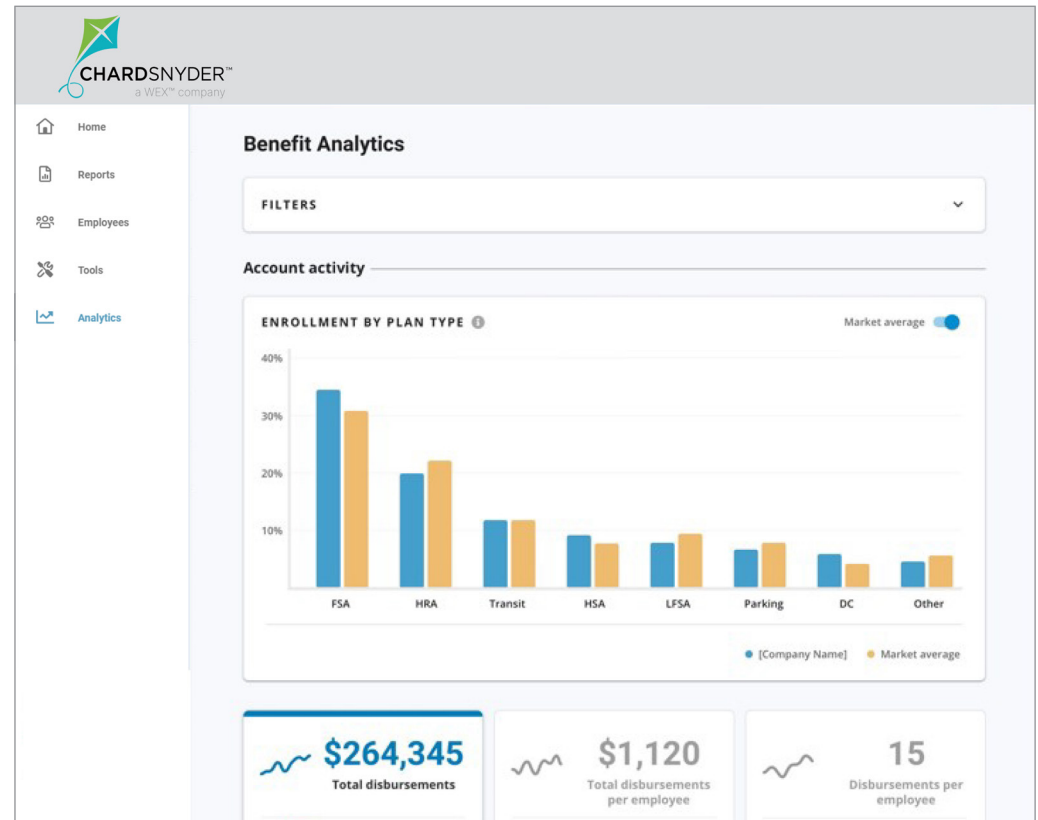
CHARDSNYDER™
a WEX™ company

Home
Reports
Employees
Tools
Analytics

Benefit Analytics

FILTERS

Account activity

ENROLLMENT BY PLAN TYPE

Market average

40%
30%
20%
10%

FSA
HRA
Transit
HSA
LFSA
Parking
DC
Other

[Company Name]
Market average

$264,345
Total disbursements

$1,120
Total disbursements per employee

15
Disbursements per employee